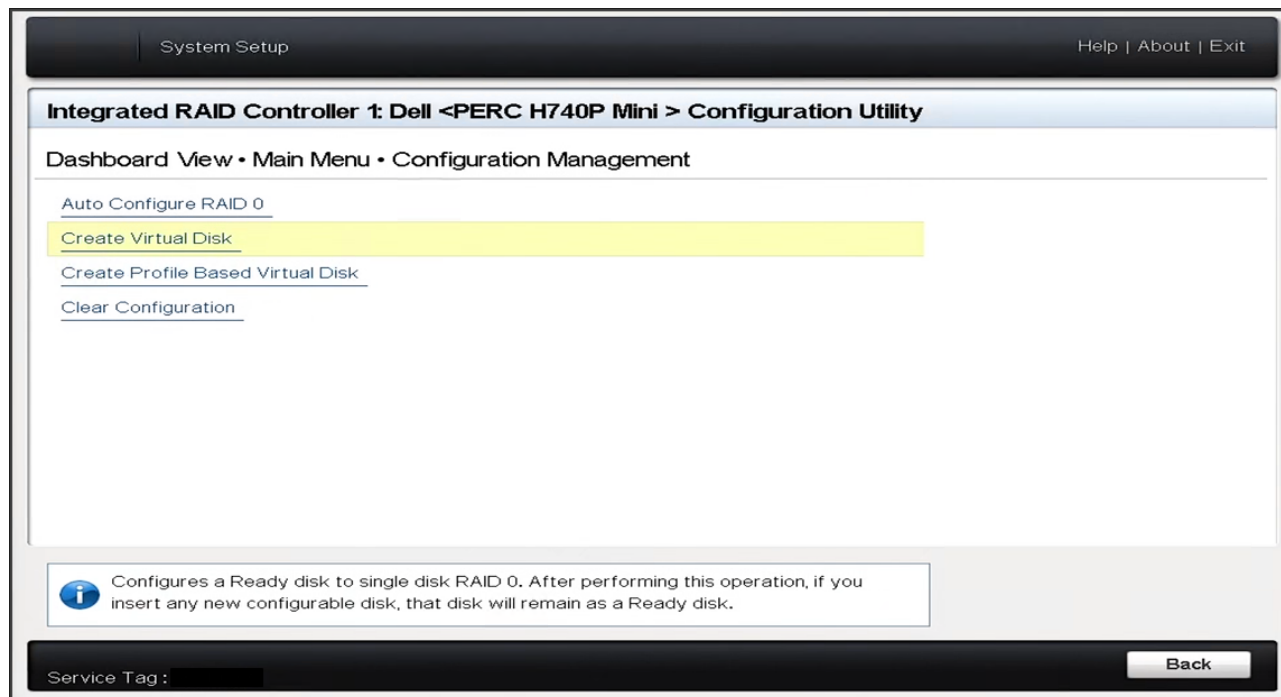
System Setup

Help | About | Exit

Integrated RAID Controller 1: Dell <PERC H740P Mini > Configuration Utility

Dashboard View • Main Menu • Configuration Management

Auto Configure RAID 0

Create Virtual Disk

Create Profile Based Virtual Disk

Clear Configuration

Configures a Ready disk to single disk RAID 0. After performing this operation, if you insert any new configurable disk, that disk will remain as a Ready disk.

Service Tag :

Back